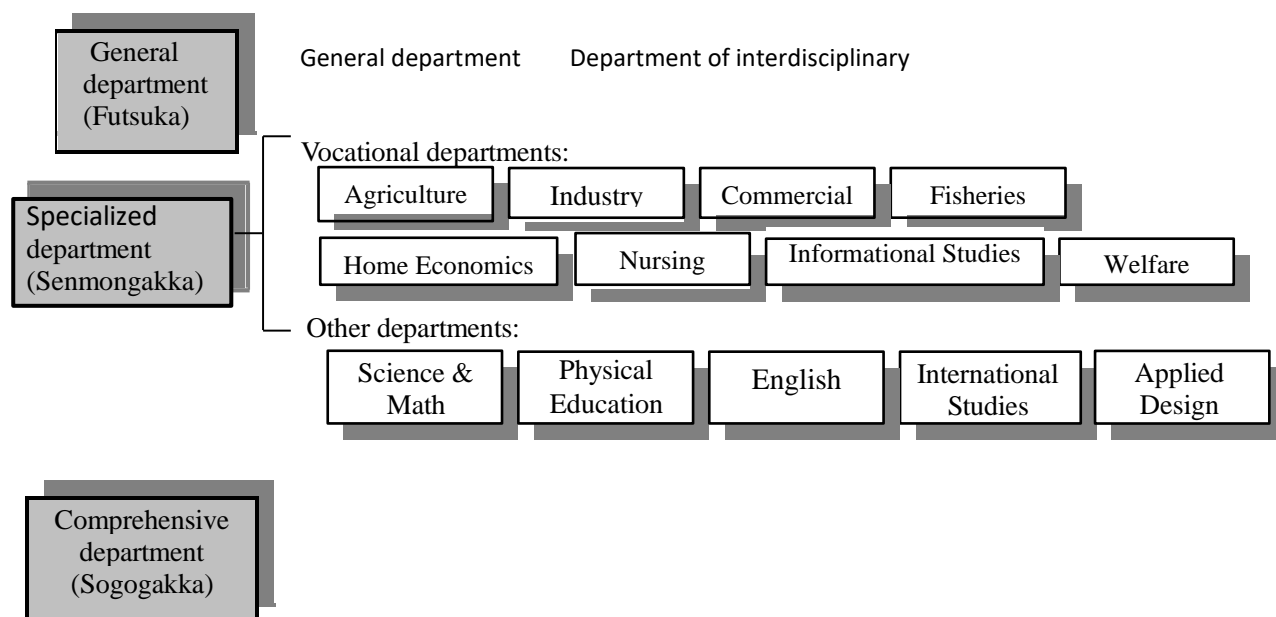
General department (Futsuka)

General department Department of interdisciplinary

Specialized department (Senmongakka)

Vocational departments:

Agriculture

Industry

Commercial

Fisheries

Home Economics

Nursing

Informational Studies

Welfare

Other departments:

Science & Math

Physical Education

English

International Studies

Applied Design

Comprehensive department (Sogogakka)